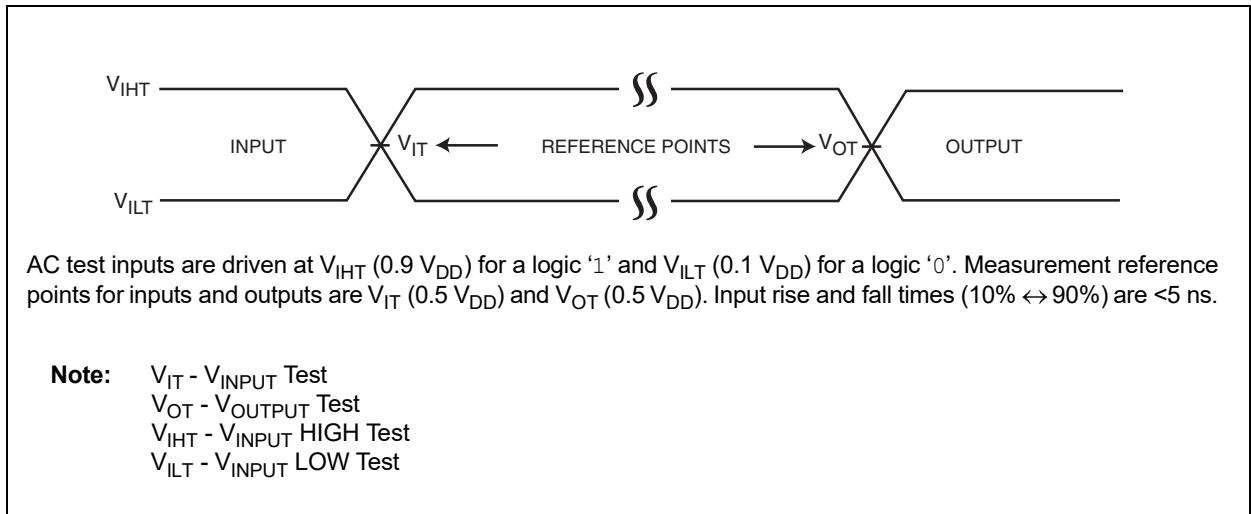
$V_{IHT}$

INPUT

$V_{IT}$

REFERENCE POINTS

$V_{OT}$

OUTPUT

$V_{ILT}$

AC test inputs are driven at $V_{IHT}$ (0.9 $V_{DD}$) for a logic '1' and $V_{ILT}$ (0.1 $V_{DD}$) for a logic '0'. Measurement reference points for inputs and outputs are $V_{IT}$ (0.5 $V_{DD}$) and $V_{OT}$ (0.5 $V_{DD}$). Input rise and fall times (10% $\leftrightarrow$ 90%) are <5 ns.

**Note:** $V_{IT}$ - $V_{INPUT}$ Test
$V_{OT}$ - $V_{OUTPUT}$ Test
$V_{IHT}$ - $V_{INPUT}$ HIGH Test
$V_{ILT}$ - $V_{INPUT}$ LOW Test